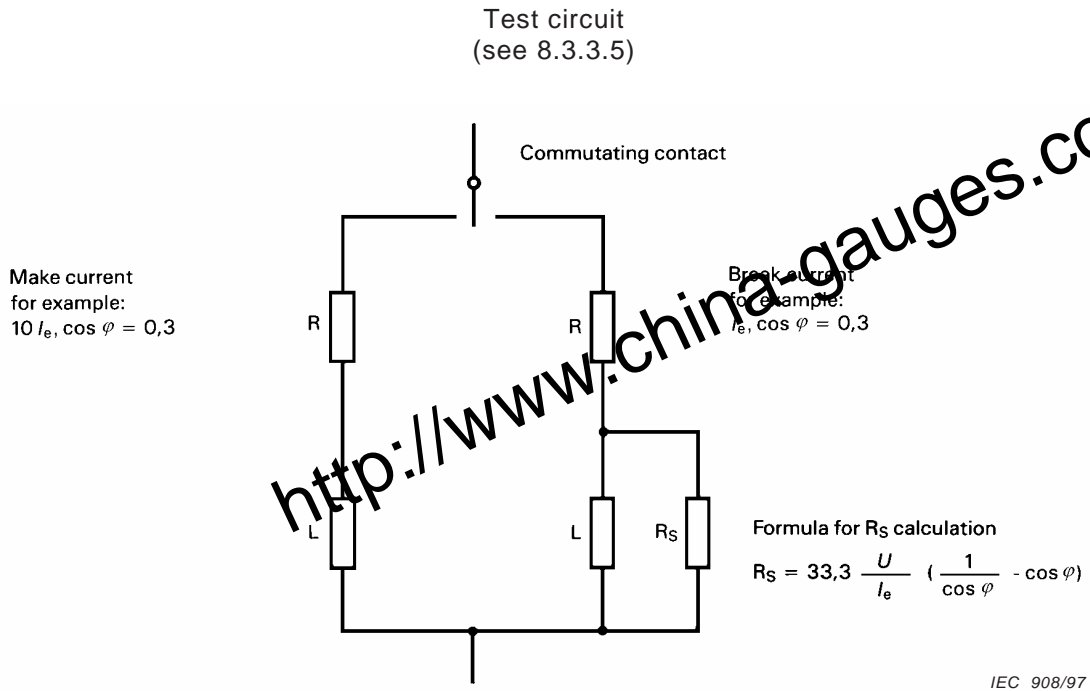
Test circuit
(see 8.3.3.5)

Commutating contact

Make current
for example:
10 $I_e$, $\cos \varphi = 0,3$

R

R

Break current
for example:
$I_e$, $\cos \varphi = 0,3$

http://www.china-gauges.co

L

L

$R_S$

Formula for $R_S$ calculation

$R_S = 33,3 \frac{U}{I_e} \left( \frac{1}{\cos \varphi} - \cos \varphi \right)$

IEC 908/97